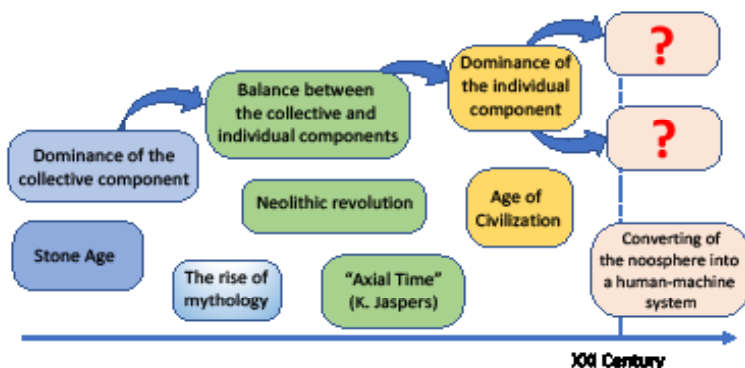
Dominance of the collective component

Balance between the collective and individual components

Dominance of the individual component

?

?

Neolithic revolution

Age of Civilization

Stone Age

The rise of mythology

"Axial Time" (K. Jaspers)

Converting of the noosphere into a human-machine system

XXI Century